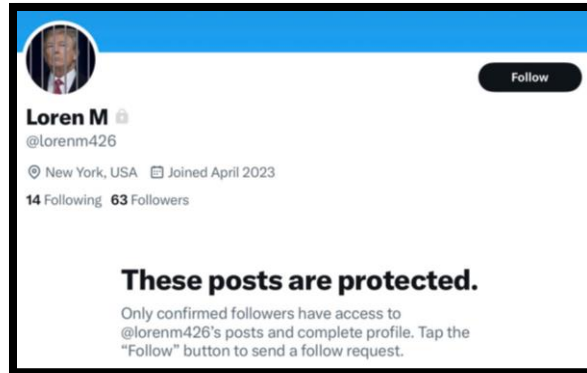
Follow

Loren M
@lorenm426

New York, USA Joined April 2023

14 Following 63 Followers

These posts are protected.

Only confirmed followers have access to @lorenm426's posts and complete profile. Tap the "Follow" button to send a follow request.